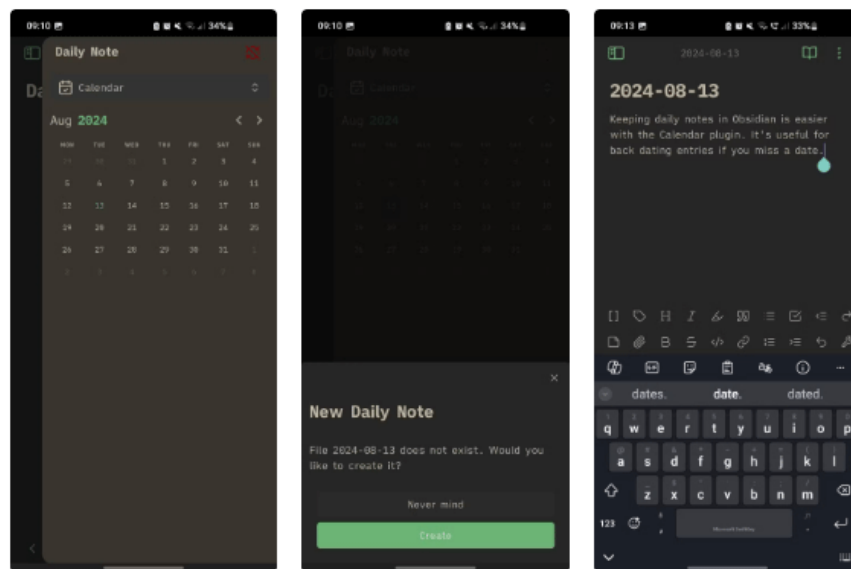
09:10 34%

Daily Note

Calendar

Aug 2024

| MON | TUE | WED | THU | FRI | SAT | SUN |
|---|---|---|---|---|---|---|
| 29 | 30 | 31 | 1 | 2 | 3 | 4 |
| 5 | 6 | 7 | 8 | 9 | 10 | 11 |
| 12 | 13 | 14 | 15 | 16 | 17 | 18 |
| 19 | 20 | 21 | 22 | 23 | 24 | 25 |
| 26 | 27 | 28 | 29 | 30 | 31 | 1 |
| 2 | 3 | 4 | 5 | 6 | 7 | 8 |

09:10 34%

New Daily Note

File 2024-08-13 does not exist. Would you like to create it?

Never mind

Create

09:13 33%

2024-08-13

2024-08-13

Keeping daily notes in Obsidian is easier with the Calendar plugin. It's useful for back dating entries if you miss a date.

dates. date. dated.

q w e r t y u i o p
a s d f g h j k l
z x c v b n m
123